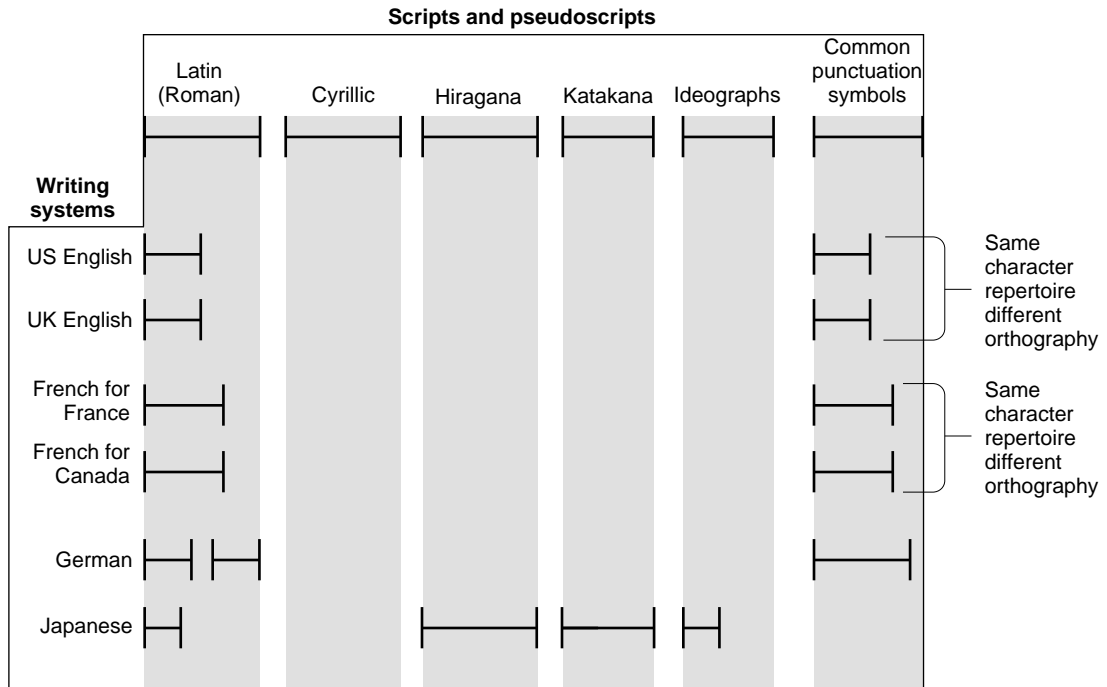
Scripts and pseudoscripts

Latin (Roman)

Cyrillic

Hiragana

Katakana

Ideographs

Common punctuation symbols

Writing systems

US English

UK English

French for France

French for Canada

German

Japanese

Same character repertoire different orthography

Same character repertoire different orthography